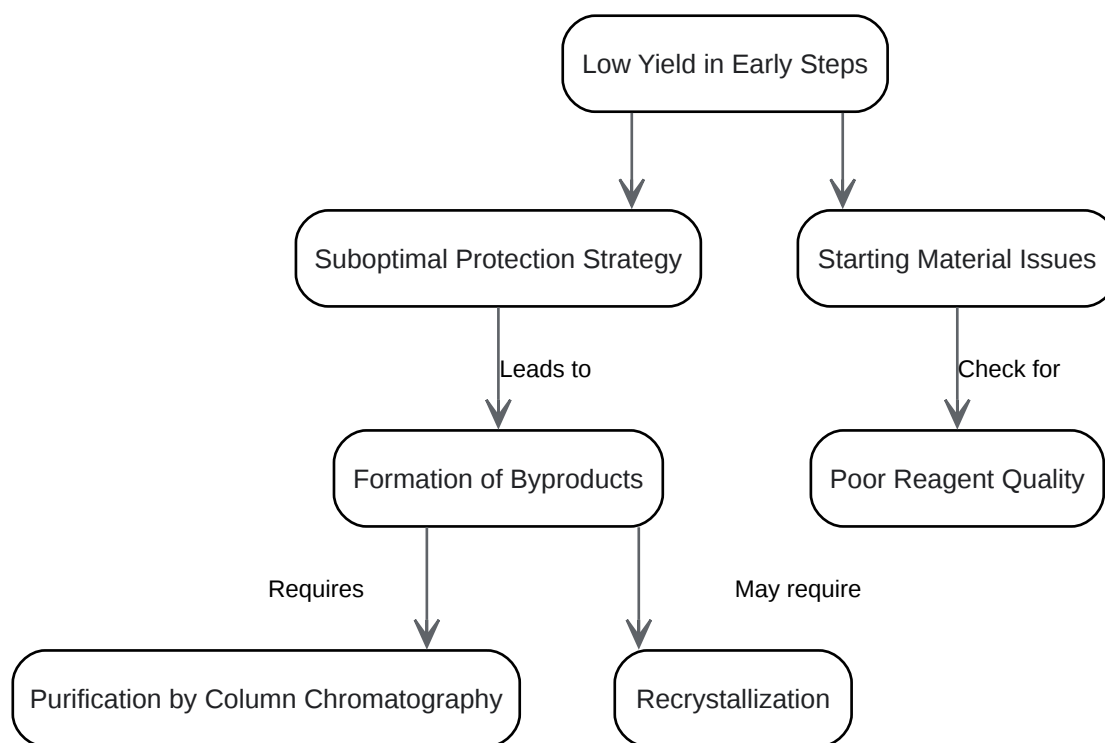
Low Yield in Early Steps

Suboptimal Protection Strategy

Starting Material Issues

Leads to

Check for

Formation of Byproducts

Poor Reagent Quality

Requires

May require

Purification by Column Chromatography

Recrystallization